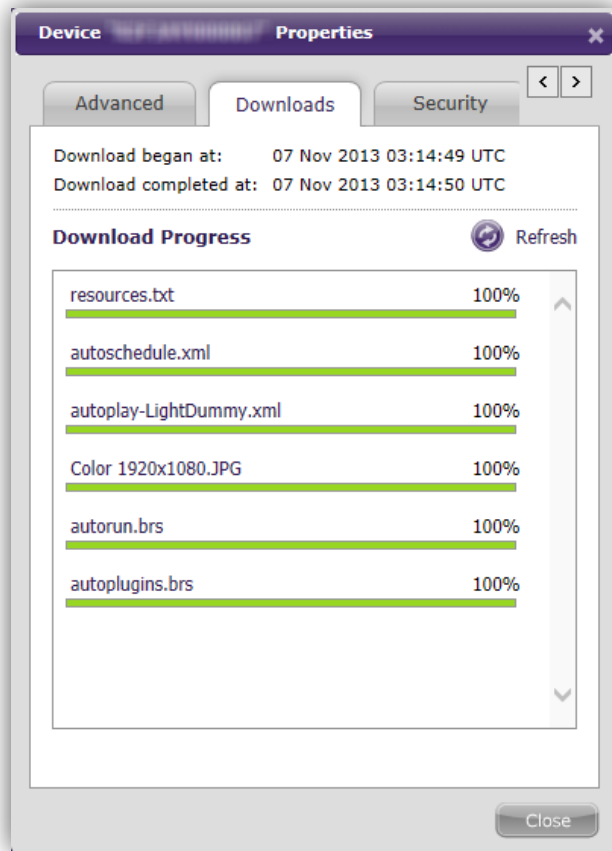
Device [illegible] Properties

Advanced | Downloads | Security

Download began at: 07 Nov 2013 03:14:49 UTC
Download completed at: 07 Nov 2013 03:14:50 UTC

Download Progress

Refresh

resources.txt 100%

autoschedule.xml 100%

autoplay-LightDummy.xml 100%

Color 1920x1080.JPG 100%

autorun.brs 100%

autoplugins.brs 100%

Close